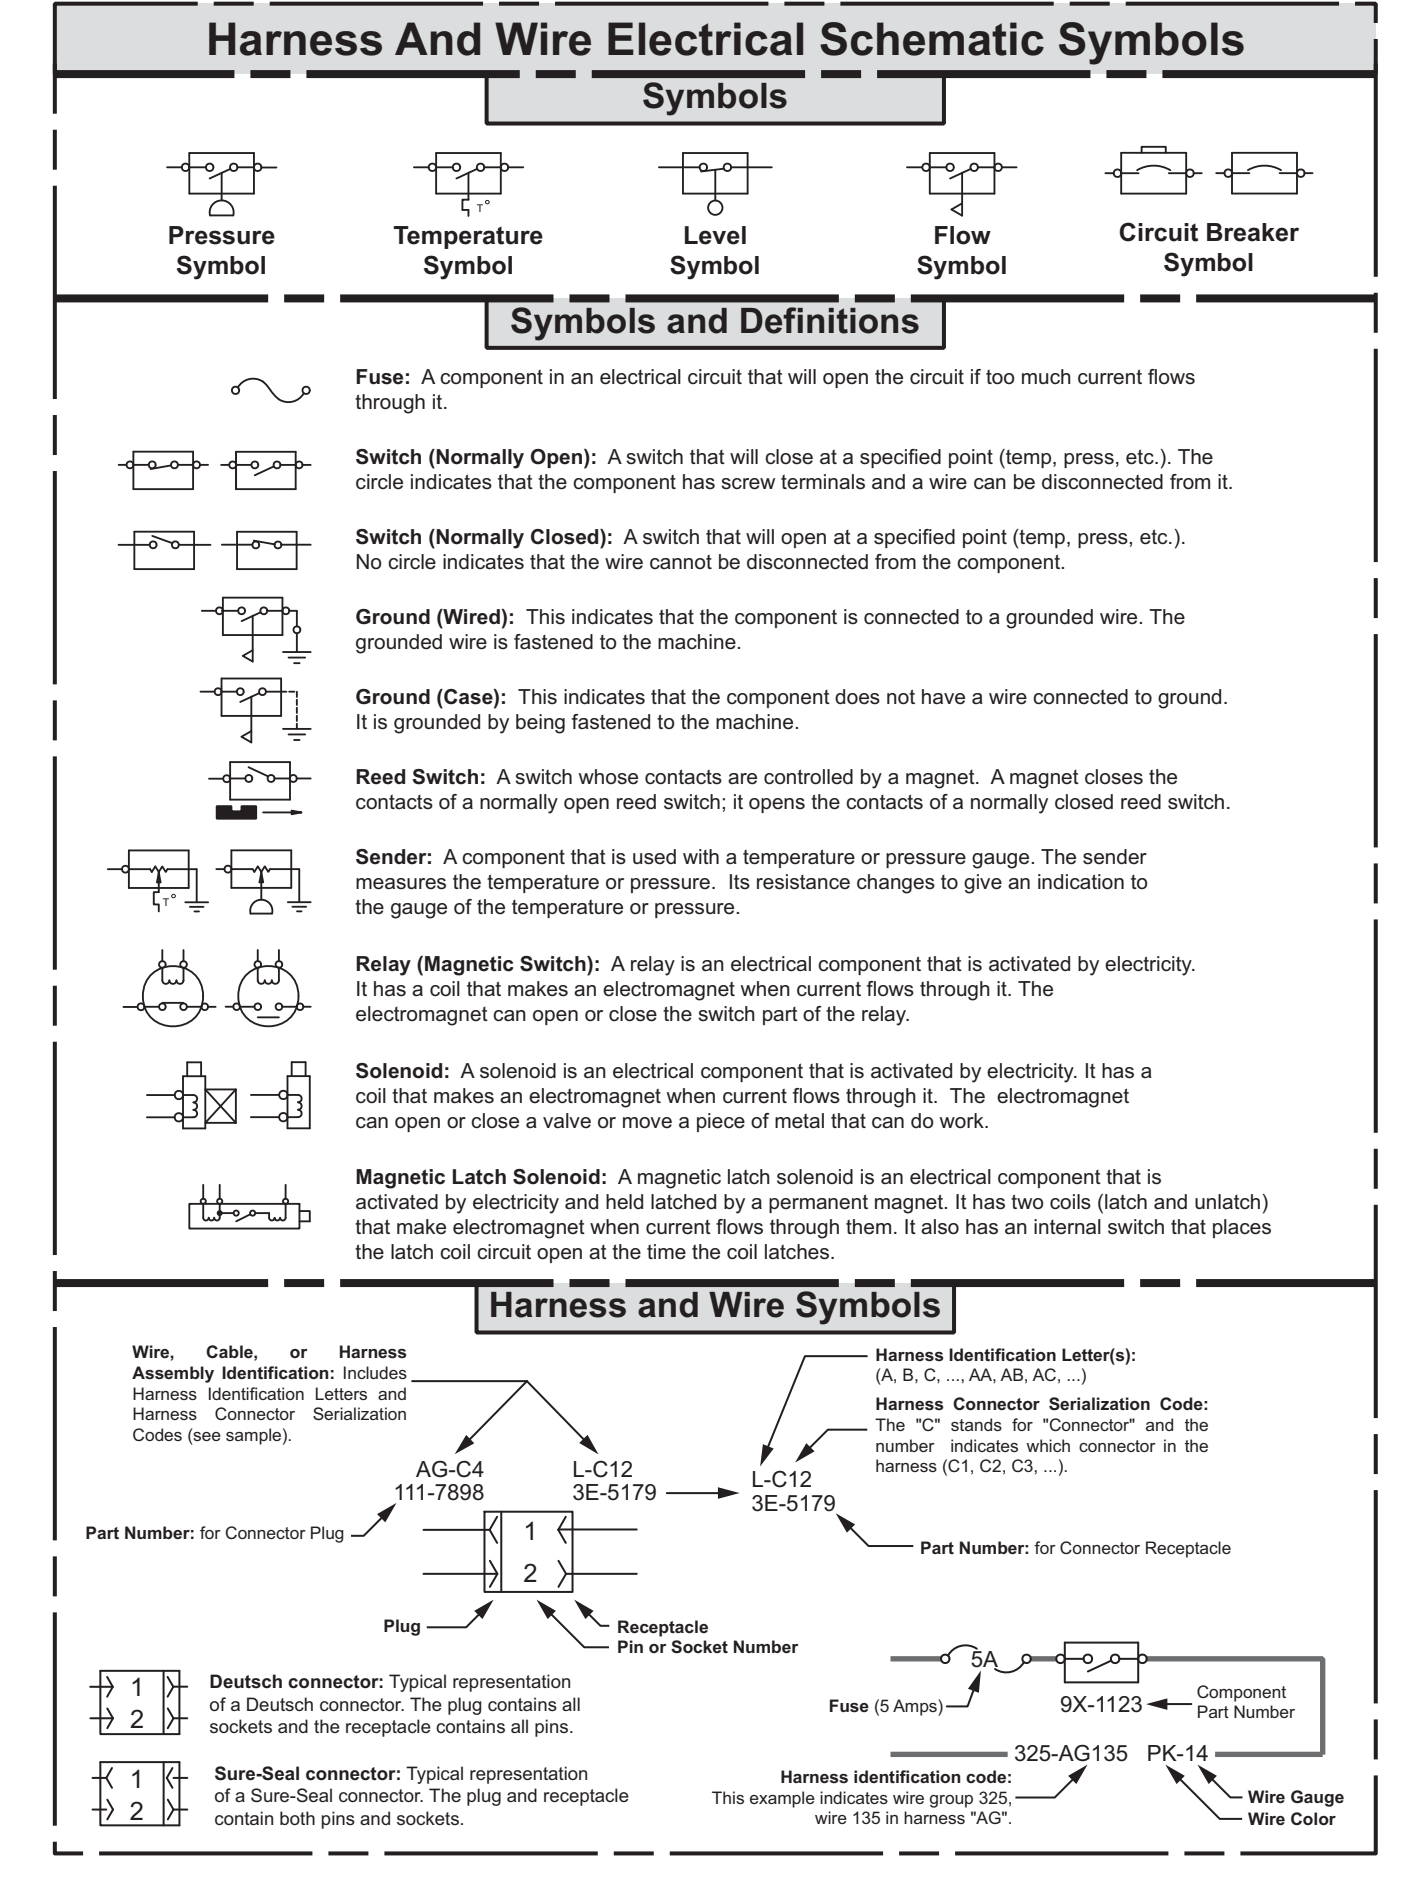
Harness And Wire Electrical Schematic Symbols

Symbols

T°

Pressure Symbol

Temperature Symbol

Level Symbol

Flow Symbol

Circuit Breaker Symbol

Symbols and Definitions

**Fuse:** A component in an electrical circuit that will open the circuit if too much current flows through it.

**Switch (Normally Open):** A switch that will close at a specified point (temp, press, etc.). The circle indicates that the component has screw terminals and a wire can be disconnected from it.

**Switch (Normally Closed):** A switch that will open at a specified point (temp, press, etc.). No circle indicates that the wire cannot be disconnected from the component.

**Ground (Wired):** This indicates that the component is connected to a grounded wire. The grounded wire is fastened to the machine.

**Ground (Case):** This indicates that the component does not have a wire connected to ground. It is grounded by being fastened to the machine.

**Reed Switch:** A switch whose contacts are controlled by a magnet. A magnet closes the contacts of a normally open reed switch; it opens the contacts of a normally closed reed switch.

T°

**Sender:** A component that is used with a temperature or pressure gauge. The sender measures the temperature or pressure. Its resistance changes to give an indication to the gauge of the temperature or pressure.

**Relay (Magnetic Switch):** A relay is an electrical component that is activated by electricity. It has a coil that makes an electromagnet when current flows through it. The electromagnet can open or close the switch part of the relay.

**Solenoid:** A solenoid is an electrical component that is activated by electricity. It has a coil that makes an electromagnet when current flows through it. The electromagnet can open or close a valve or move a piece of metal that can do work.

**Magnetic Latch Solenoid:** A magnetic latch solenoid is an electrical component that is activated by electricity and held latched by a permanent magnet. It has two coils (latch and unlatch) that make electromagnet when current flows through them. It also has an internal switch that places the latch coil circuit open at the time the coil latches.

Harness and Wire Symbols

**Wire, Cable, or Harness Assembly Identification:** Includes Harness Identification Letters and Harness Connector Serialization Codes (see sample).

AG-C4
111-7898

L-C12
3E-5179

**Part Number:** for Connector Plug

1
2

**Plug**

**Receptacle**
**Pin or Socket Number**

**Harness Identification Letter(s):**
(A, B, C, ..., AA, AB, AC, ...)

**Harness Connector Serialization Code:**
The "C" stands for "Connector" and the number indicates which connector in the harness (C1, C2, C3, ...).

L-C12
3E-5179

**Part Number:** for Connector Receptacle

1
2

**Deutsch connector:** Typical representation of a Deutsch connector. The plug contains all sockets and the receptacle contains all pins.

1
2

**Sure-Seal connector:** Typical representation of a Sure-Seal connector. The plug and receptacle contain both pins and sockets.

5A

**Fuse** (5 Amps)

9X-1123

Component Part Number

325-AG135 PK-14

**Harness identification code:**
This example indicates wire group 325, wire 135 in harness "AG".

**Wire Gauge**
**Wire Color**